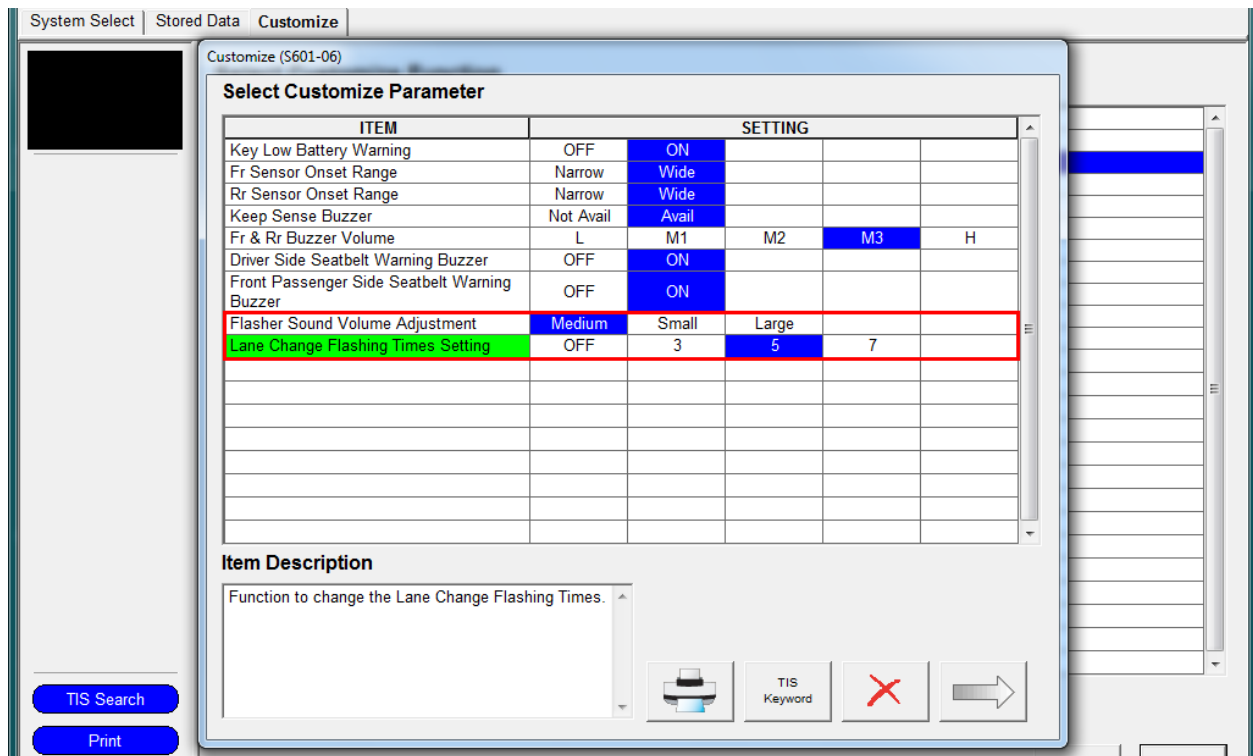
System Select | Stored Data | Customize

Customize (S601-06)

Select Customize Parameter

| ITEM | SETTING | | | | |
|---|---|---|---|---|---|
| Key Low Battery Warning | OFF | ON | | | |
| Fr Sensor Onset Range | Narrow | Wide | | | |
| Rr Sensor Onset Range | Narrow | Wide | | | |
| Keep Sense Buzzer | Not Avail | Avail | | | |
| Fr & Rr Buzzer Volume | L | M1 | M2 | M3 | H |
| Driver Side Seatbelt Warning Buzzer | OFF | ON | | | |
| Front Passenger Side Seatbelt Warning Buzzer | OFF | ON | | | |
| Flasher Sound Volume Adjustment | Medium | Small | Large | | |
| Lane Change Flashing Times Setting | OFF | 3 | 5 | 7 | |

Item Description

Function to change the Lane Change Flashing Times.

TIS Keyword

TIS Search

Print